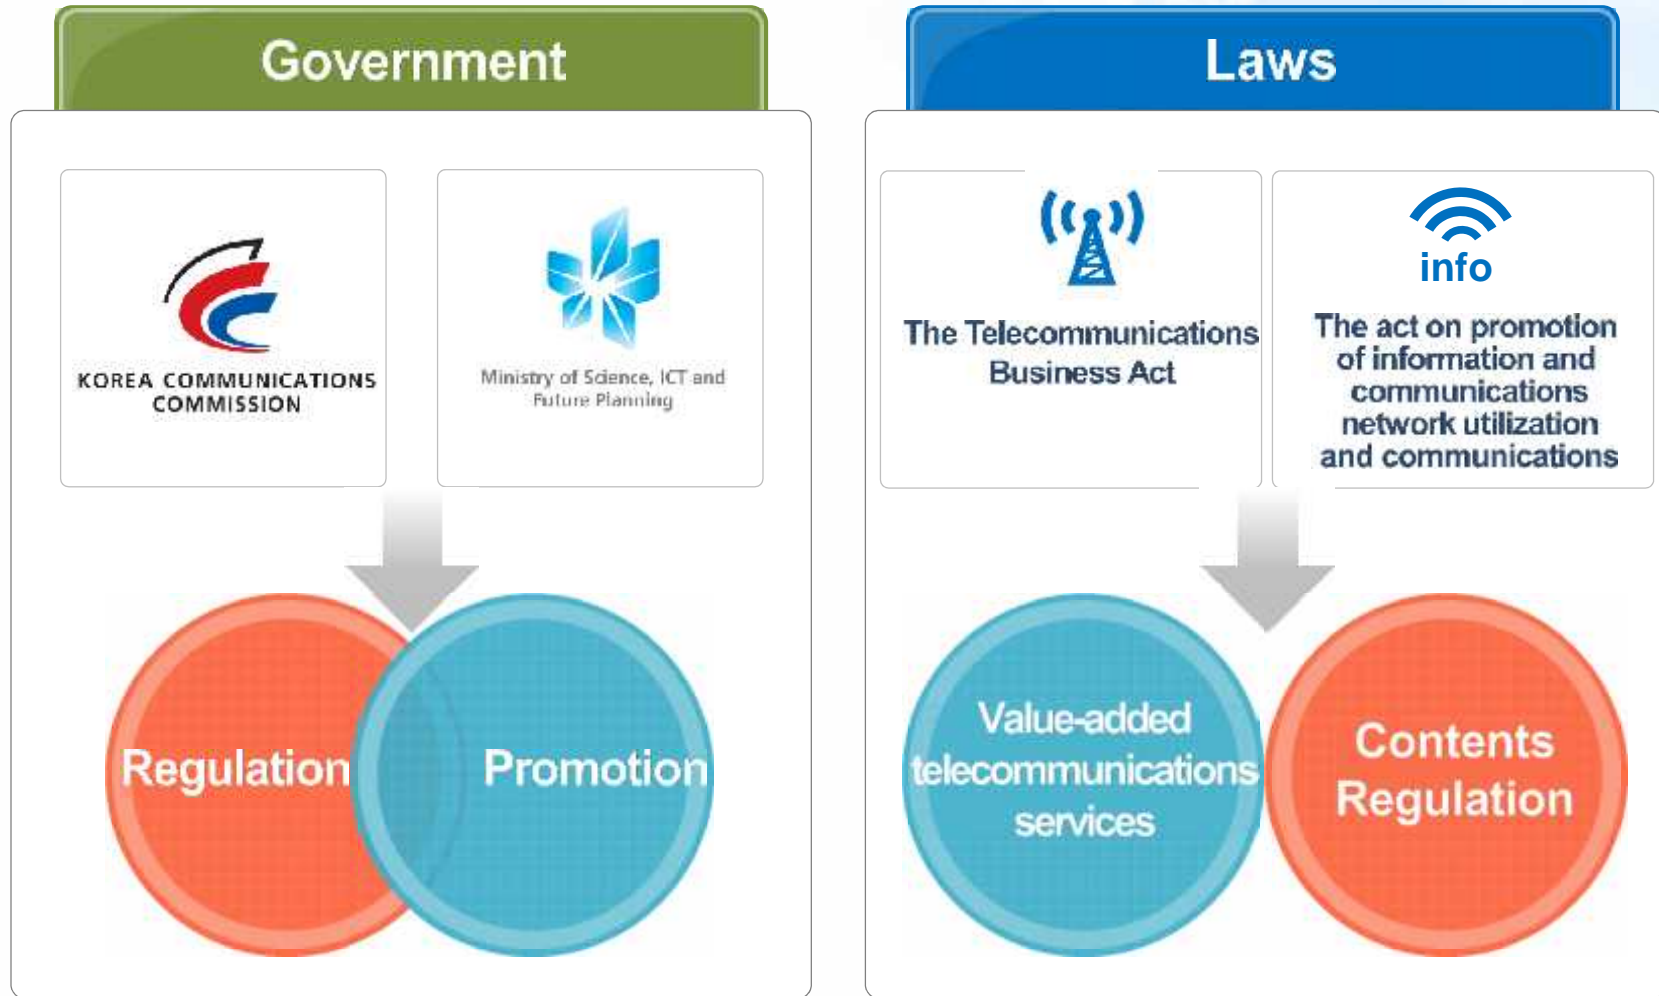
Government

KOREA COMMUNICATIONS COMMISSION

Ministry of Science, ICT and Future Planning

Regulation

Promotion

Laws

The Telecommunications Business Act

info

The act on promotion of information and communications network utilization and communications

Value-added telecommunications services

Contents Regulation